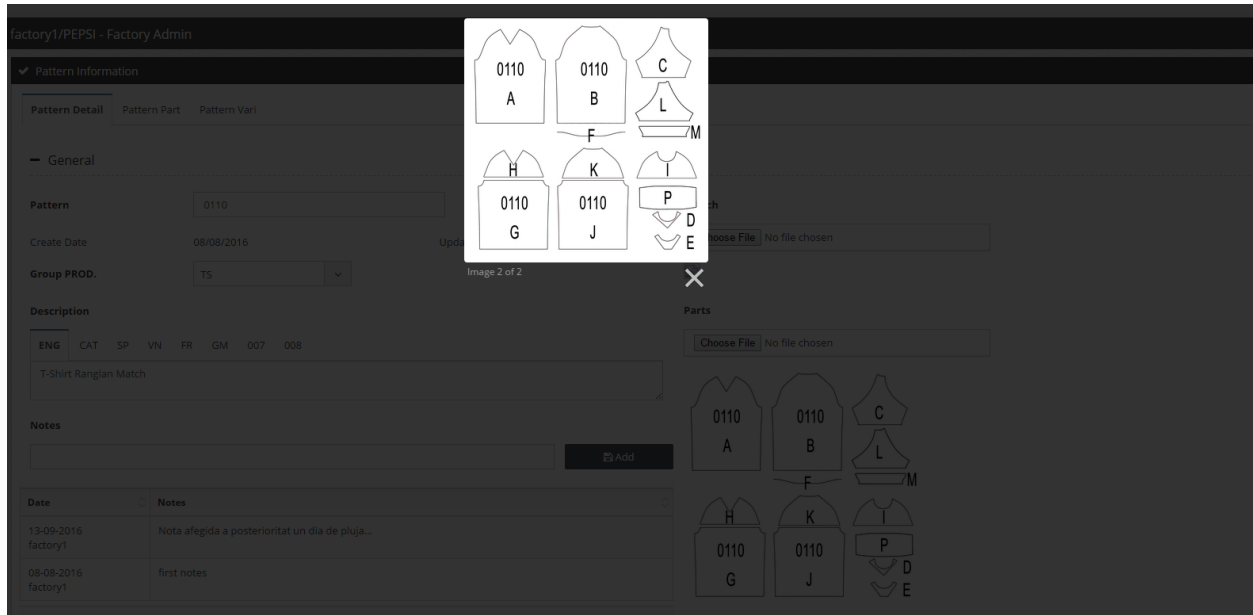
factory1/PEPSI - Factory Admin

0110
A

0110
B

C

L

F

M

H

K

I

0110
G

0110
J

P

D

E

Image 2 of 2

×

✔ Pattern Information

Pattern Detail Pattern Part Pattern Vari

− General

Pattern 0110

Create Date 08/08/2016 Upda

Group PROD. TS

ch

Choose File No file chosen

Description

ENG CAT SP VN FR GM 007 008

T-Shirt Ranglan Match

Parts

Choose File No file chosen

Notes

Add

| Date | Notes |
|---|---|
| 13-09-2016 factory1 | Nota afegida a posterioritat un dia de pluja... |
| 08-08-2016 factory1 | first notes |

0110
A

0110
B

C

L

F

M

H

K

I

0110
G

0110
J

P

D

E